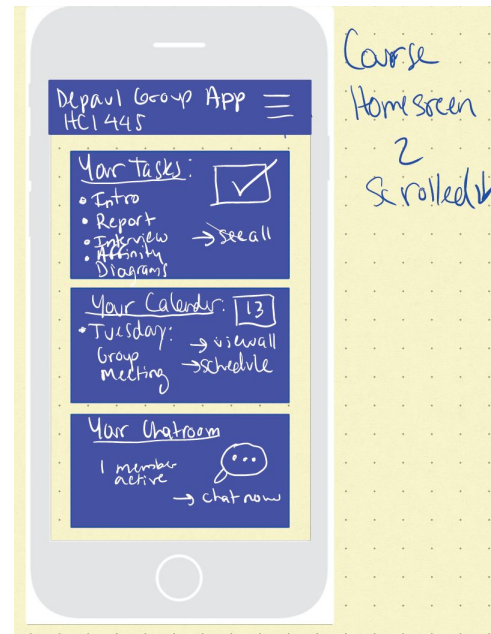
Depaul Group App
HCI 445

Your Tasks:
• Intro
• Report
• Interview
• Affinity Diagrams
→ see all

Your Calendar: 13
• Tuesday:
Group meeting
→ view all
→ schedule

Your Chatroom
1 member active
→ chat now

Course Homescreen
2
Scrolled↓